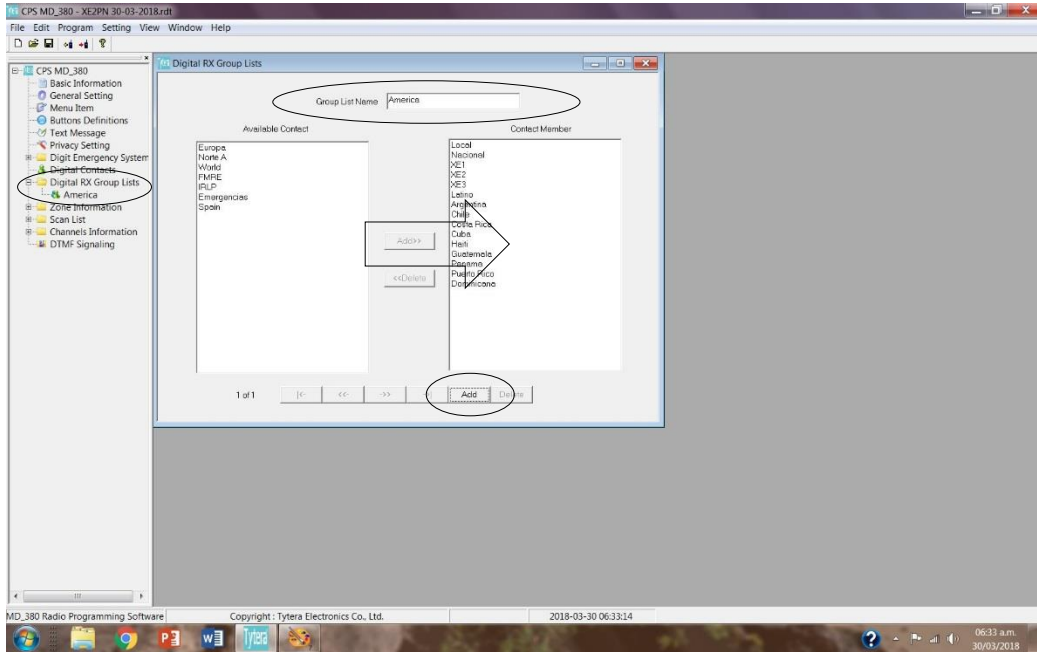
CPS MD_380 - XE2PN 30-03-2018.rdt

File Edit Program Setting View Window Help

CPS MD_380
Basic Information
General Setting
Menu Item
Buttons Definitions
Text Message
Privacy Setting
Digit Emergency System
Digital Contacts
Digital RX Group Lists
America
Zone Information
Scan List
Channels Information
DTMF Signaling

Digital RX Group Lists

Group List Name America

Available Contact

Europa
Norte A
World
FMRE
IRLP
Emergencias
Spain

Contact Member

Local
Nacional
XE1
XE2
XE3
Latino
Argentina
Chile
Costa Rica
Cuba
Haiti
Guatemala
Panama
Puerto Rico
Dominicana

Add>>

<<Delete

1 of 1 |<- <<- ->> Add Delete

MD_380 Radio Programming Software Copyright : Tytera Electronics Co., Ltd. 2018-03-30 06:33:14

06:33 a.m.
30/03/2018